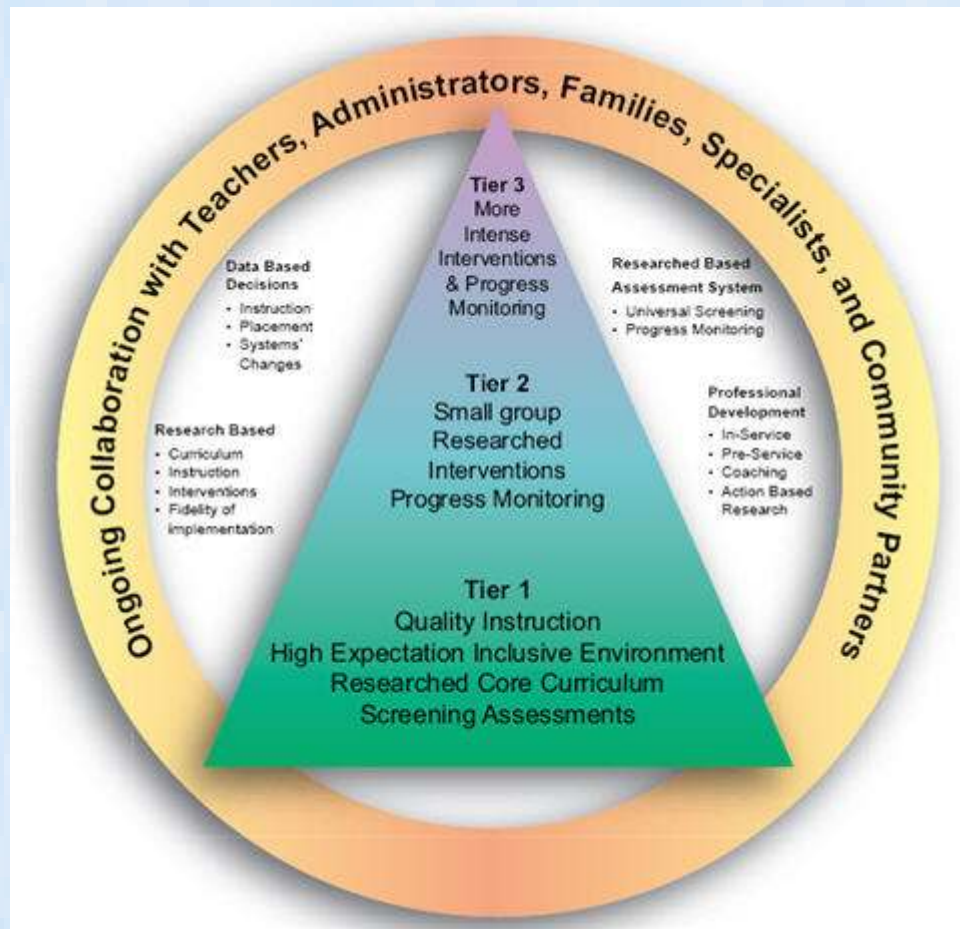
Ongoing Collaboration with Teachers, Administrators, Families, Specialists, and Community Partners

Tier 3
More Intense Interventions & Progress Monitoring

Data Based Decisions
• Instruction
• Placement
• Systems' Changes

Researched Based Assessment System
• Universal Screening
• Progress Monitoring

Tier 2
Small group
Researched Interventions
Progress Monitoring

Research Based
• Curriculum
• Instruction
• Interventions
• Fidelity of Implementation

Professional Development
• In-Service
• Pre-Service
• Coaching
• Action Based Research

Tier 1
Quality Instruction
High Expectation Inclusive Environment
Researched Core Curriculum
Screening Assessments